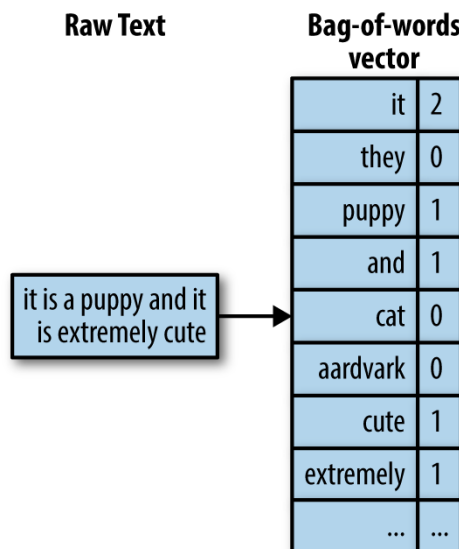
Raw Text

Bag-of-words vector

it is a puppy and it is extremely cute

| it | 2 |
|---|---|
| they | 0 |
| puppy | 1 |
| and | 1 |
| cat | 0 |
| aardvark | 0 |
| cute | 1 |
| extremely | 1 |
| ... | ... |